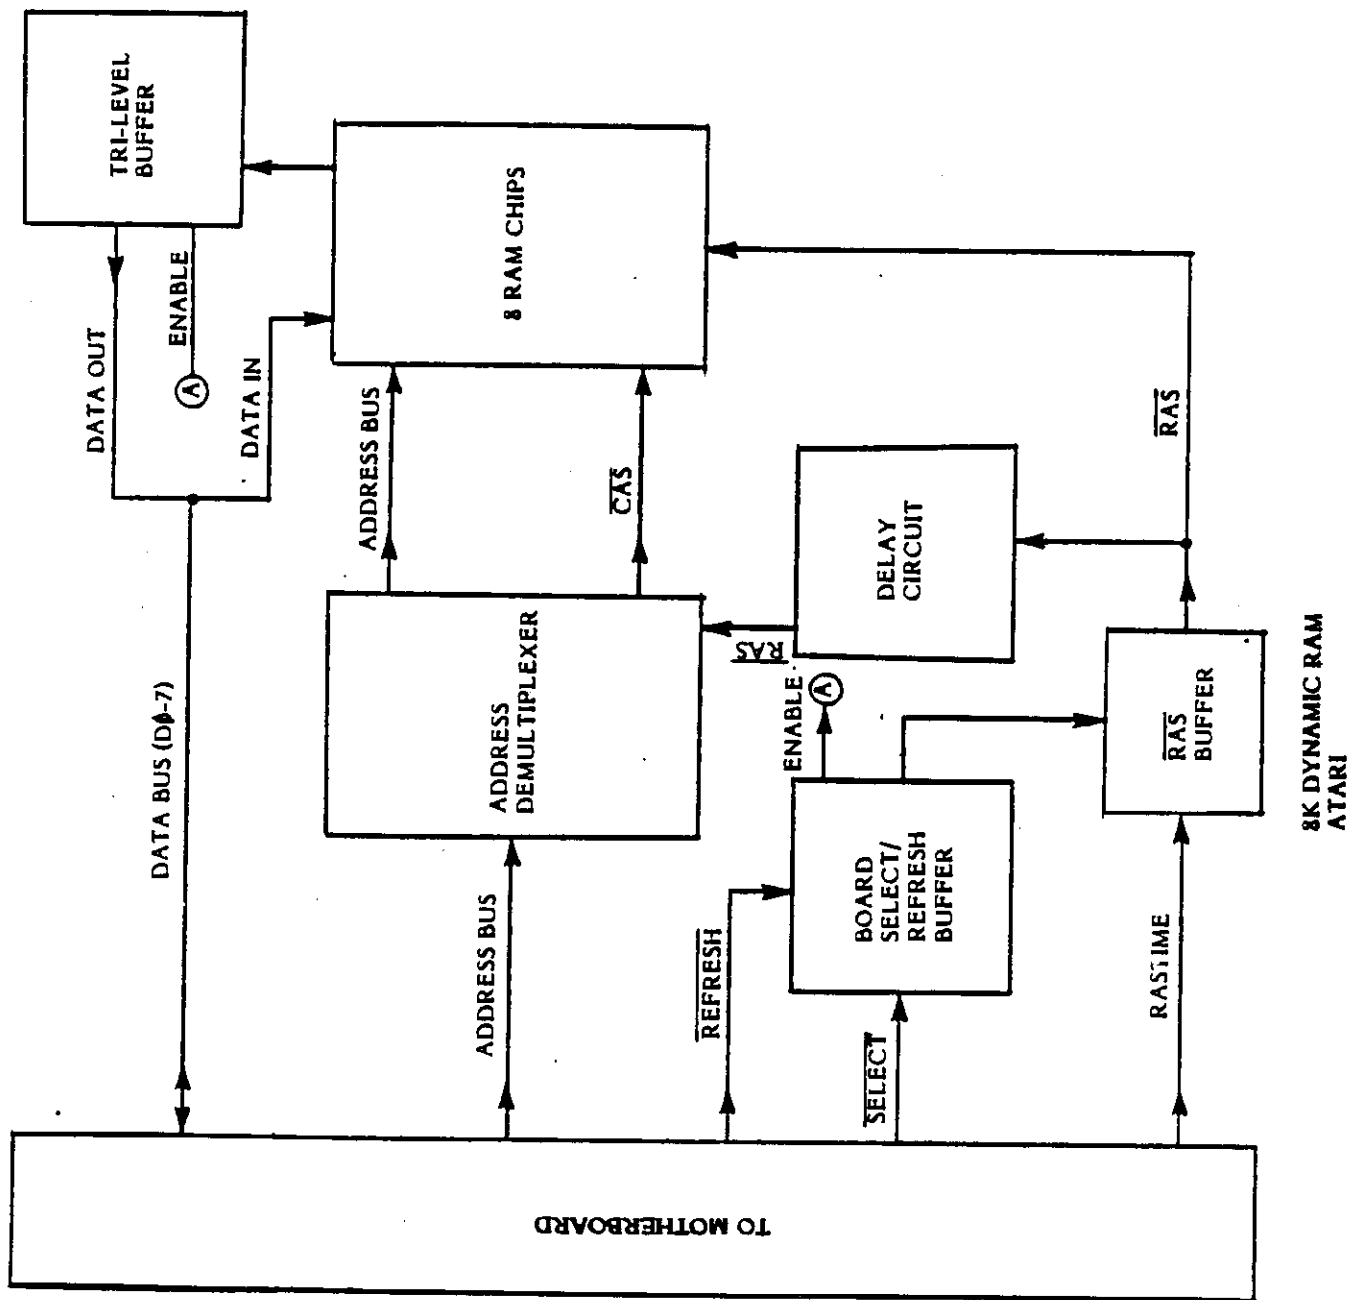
TRI-LEVEL BUFFER

8 RAM CHIPS

DATA OUT

ENABLE

A

DATA IN

ADDRESS BUS

$\overline{CAS}$

$\overline{RAS}$

DELAY CIRCUIT

ADDRESS DEMULTIPLEXER

$\overline{RAS}$

ENABLE

A

DATA BUS (D$\phi$-7)

BOARD SELECT/ REFRESH BUFFER

$\overline{RAS}$ BUFFER

8K DYNAMIC RAM ATARI

ADDRESS BUS

$\overline{REFRESH}$

$\overline{SELECT}$

RASTIME

TO MOTHERBOARD